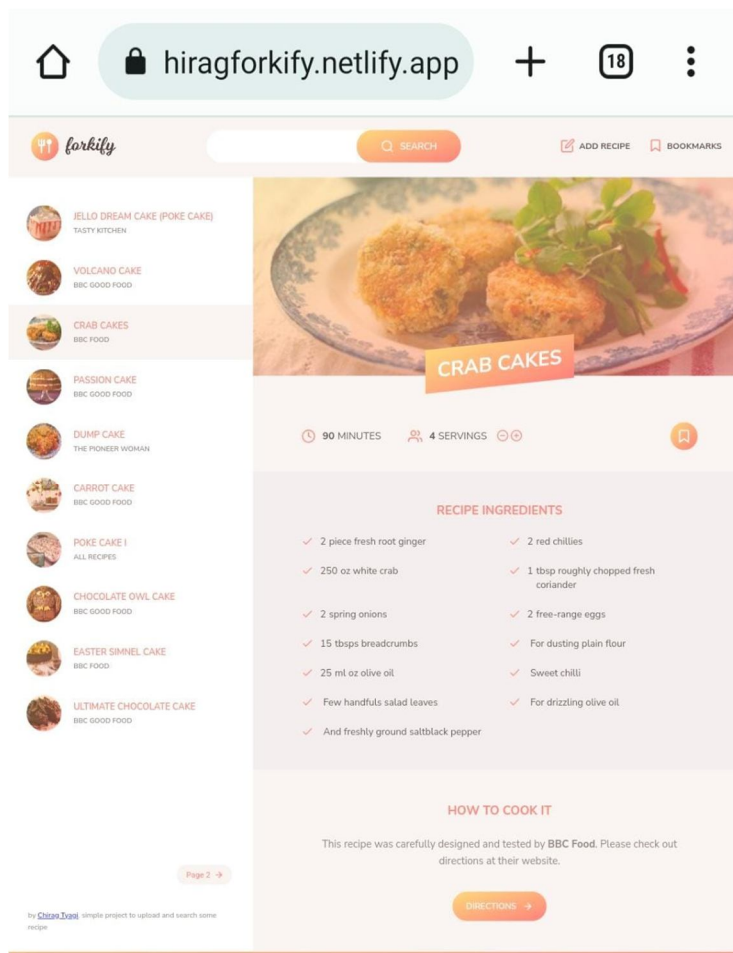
hiragforkify.netlify.app

18

forkify

SEARCH

ADD RECIPE

BOOKMARKS

JELLO DREAM CAKE (POKE CAKE)
TASTY KITCHEN

VOLCANO CAKE
BBC GOOD FOOD

CRAB CAKES
BBC FOOD

PASSION CAKE
BBC GOOD FOOD

DUMP CAKE
THE PIONEER WOMAN

CARROT CAKE
BBC GOOD FOOD

POKE CAKE I
ALL RECIPES

CHOCOLATE OWL CAKE
BBC GOOD FOOD

EASTER SIMNEL CAKE
BBC FOOD

ULTIMATE CHOCOLATE CAKE
BBC GOOD FOOD

Page 2

by Chirag Tyagi. simple project to upload and search some recipe

CRAB CAKES

90 MINUTES

4 SERVINGS

RECIPE INGREDIENTS

2 piece fresh root ginger

2 red chillies

250 oz white crab

1 tbsp roughly chopped fresh coriander

2 spring onions

2 free-range eggs

15 tbsps breadcrumbs

For dusting plain flour

25 ml oz olive oil

Sweet chilli

Few handfuls salad leaves

For drizzling olive oil

And freshly ground saltblack pepper

HOW TO COOK IT

This recipe was carefully designed and tested by BBC Food. Please check out directions at their website.

DIRECTIONS